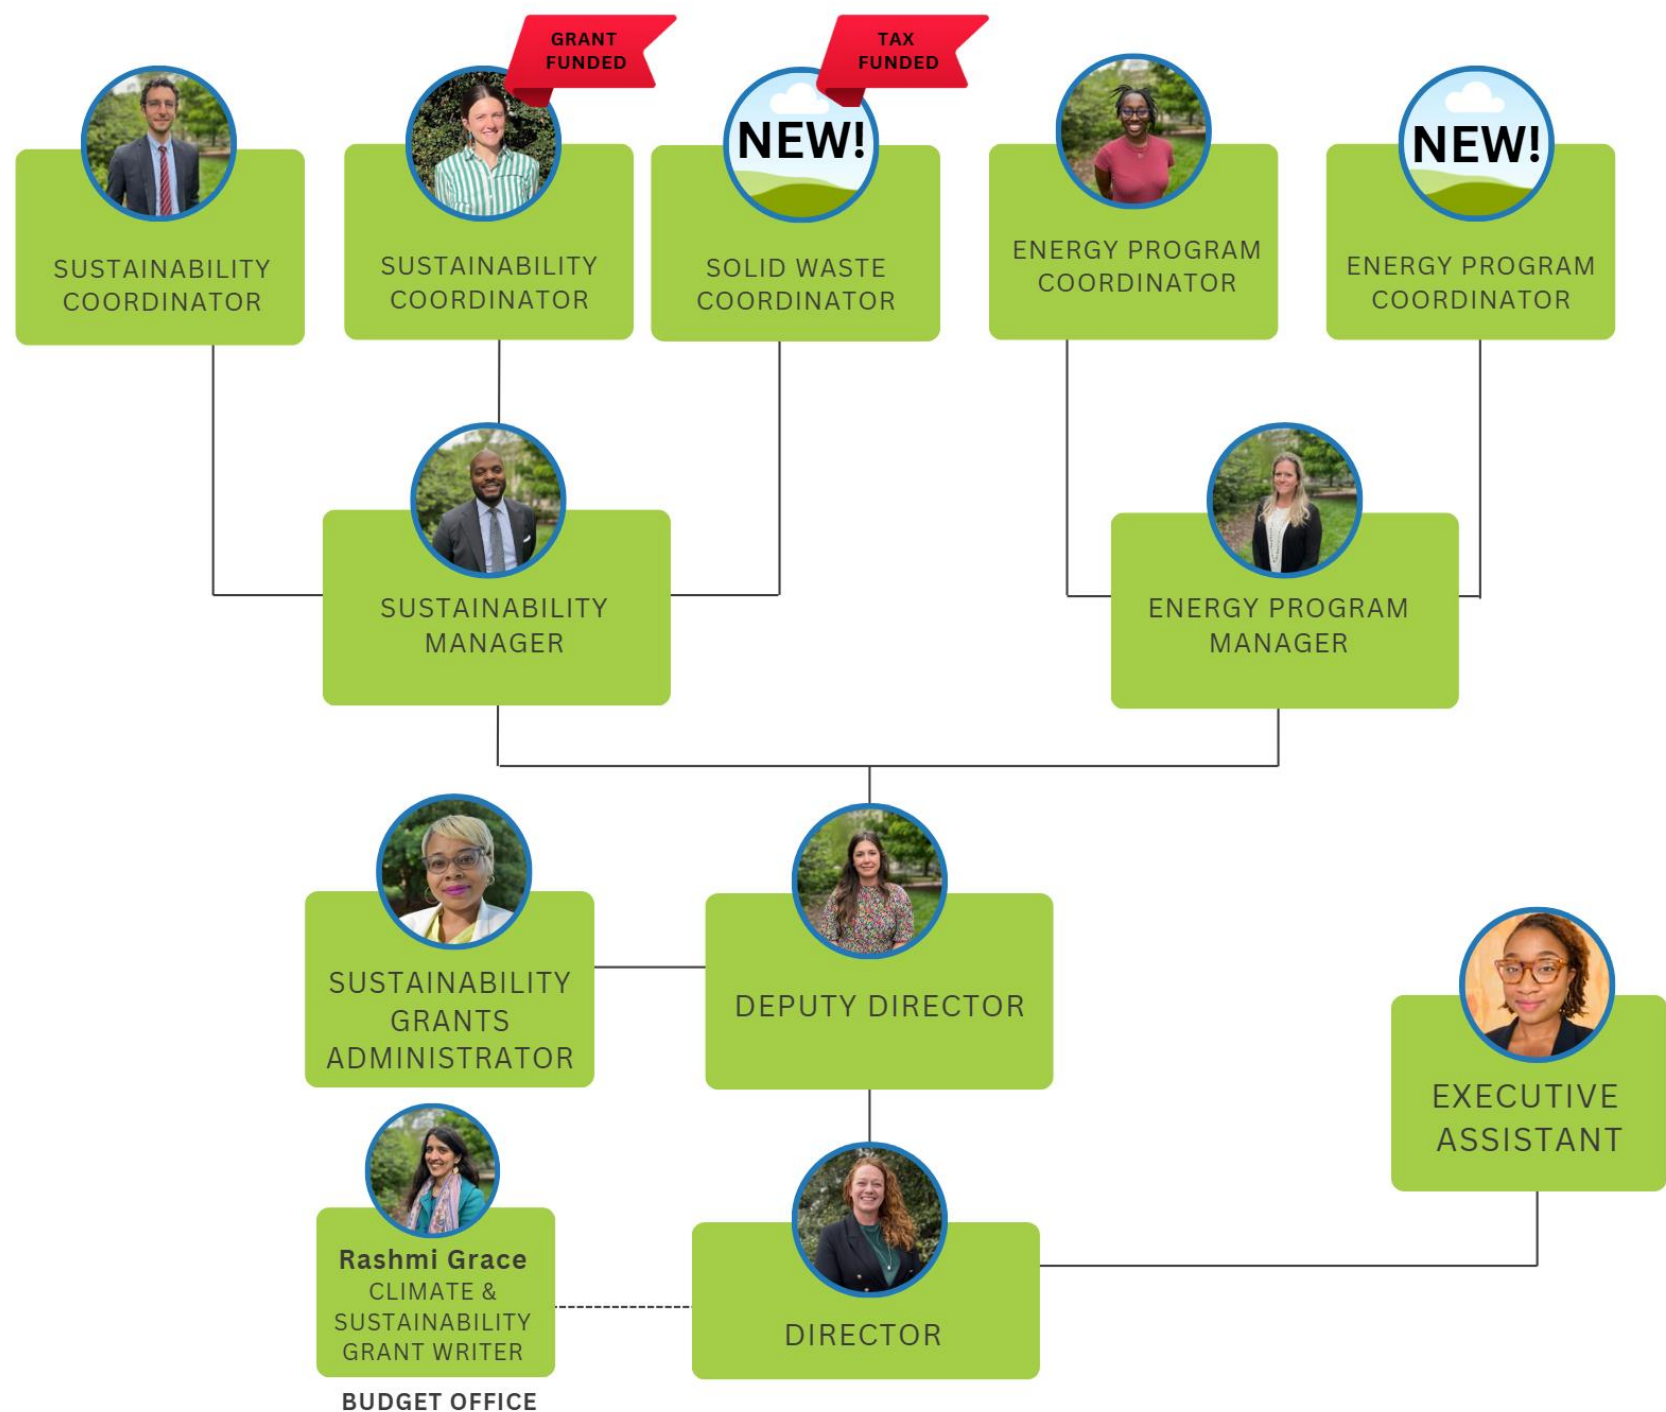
GRANT FUNDED

TAX FUNDED

SUSTAINABILITY COORDINATOR

SUSTAINABILITY COORDINATOR

NEW!

SOLID WASTE COORDINATOR

ENERGY PROGRAM COORDINATOR

NEW!

ENERGY PROGRAM COORDINATOR

SUSTAINABILITY MANAGER

ENERGY PROGRAM MANAGER

SUSTAINABILITY GRANTS ADMINISTRATOR

DEPUTY DIRECTOR

EXECUTIVE ASSISTANT

Rashmi Grace
CLIMATE & SUSTAINABILITY GRANT WRITER

BUDGET OFFICE

DIRECTOR